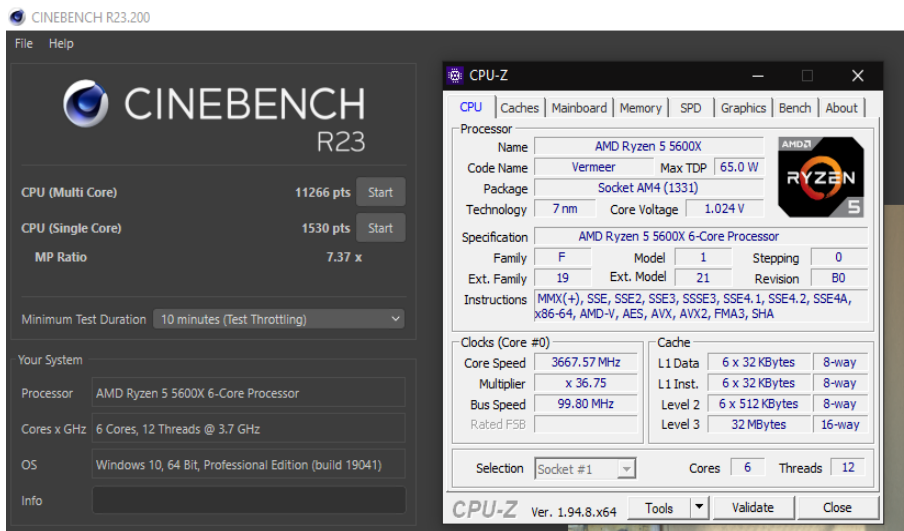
CINEBENCH R23.200

File Help

CINEBENCH R23

CPU (Multi Core) 11266 pts Start

CPU (Single Core) 1530 pts Start

MP Ratio 7.37 x

Minimum Test Duration 10 minutes (Test Throttling)

Your System

Processor AMD Ryzen 5 5600X 6-Core Processor

Cores x GHz 6 Cores, 12 Threads @ 3.7 GHz

OS Windows 10, 64 Bit, Professional Edition (build 19041)

Info

CPU-Z

CPU | Caches | Mainboard | Memory | SPD | Graphics | Bench | About

Processor

Name AMD Ryzen 5 5600X

Code Name Vermeer Max TDP 65.0 W

Package Socket AM4 (1331)

Technology 7 nm Core Voltage 1.024 V

AMD RYZEN 5

Specification AMD Ryzen 5 5600X 6-Core Processor

Family F Model 1 Stepping 0

Ext. Family 19 Ext. Model 21 Revision B0

Instructions MMX(+), SSE, SSE2, SSE3, SSSE3, SSE4.1, SSE4.2, SSE4A, x86-64, AMD-V, AES, AVX, AVX2, FMA3, SHA

Clocks (Core #0)

Core Speed 3667.57 MHz

Multiplier x 36.75

Bus Speed 99.80 MHz

Rated FSB

Cache

L1 Data 6 x 32 KBytes 8-way

L1 Inst. 6 x 32 KBytes 8-way

Level 2 6 x 512 KBytes 8-way

Level 3 32 MBytes 16-way

Selection Socket #1 Cores 6 Threads 12

CPU-Z Ver. 1.94.8.x64 Tools Validate Close